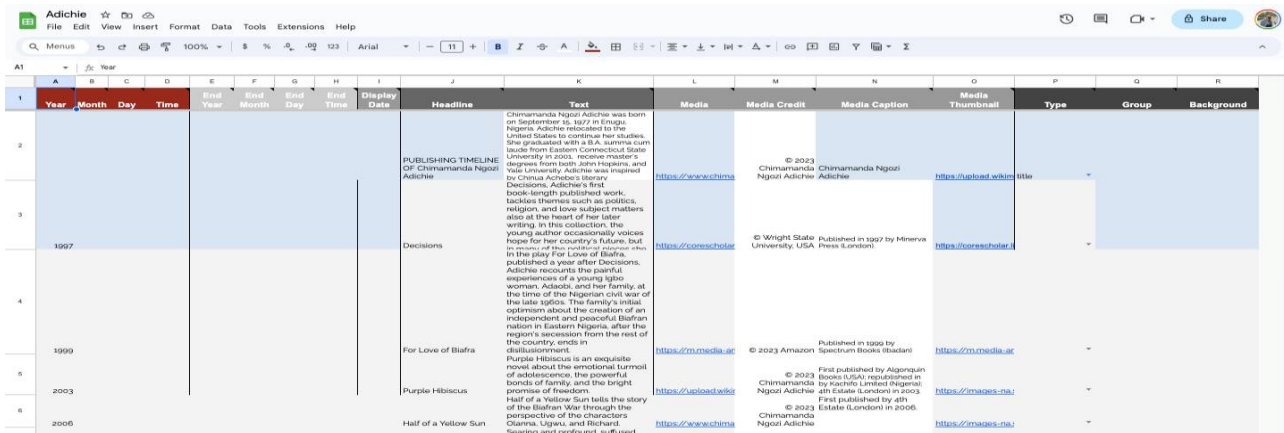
Adichie
File Edit View Insert Format Data Tools Extensions Help
Share
Menus 100% $ % .0 .00 123 Arial 11 B I A
A1 fx Year

| | A | B | C | D | E | F | G | H | I | J | K | L | M | N | O | P | Q | R |
|---|---|---|---|---|---|---|---|---|---|---|---|---|---|---|---|---|---|---|
| 1 | Year | Month | Day | Time | End Year | End Month | End Day | End Time | Display Date | Headline | Text | Media | Media Credit | Media Caption | Media Thumbnail | Type | Group | Background |
| 2 | | | | | | | | | | PUBLISHING TIMELINE OF Chimamanda Ngozi Adichie | Chimamanda Ngozi Adichie was born on September 15, 1977 in Enugu, Nigeria. Adichie relocated to the United States to continue her studies. She graduated with a B.A. summa cum laude from Eastern Connecticut State University in 2001, receive master's degrees from both John Hopkins, and Yale University. Adichie was inspired by Chinua Achebe's literary | https://www.chima | © 2023 Chimamanda Ngozi Adichie | Chimamanda Ngozi Adichie | https://upload.wikim | title | | |
| 3 | 1997 | | | | | | | | | Decisions | Decisions, Adichie's first book-length published work, tackles themes such as politics, religion, and love subject matters also at the heart of her later writing. In this collection, the young author occasionally voices hope for her country's future, but in many of the political pieces she | https://corescholar | © Wright State University, USA | Published in 1997 by Minerva Press (London). | https://corescholar.li | | | |
| 4 | 1999 | | | | | | | | | For Love of Biafra | In the play For Love of Biafra, published a year after Decisions, Adichie recounts the painful experiences of a young Igbo woman, Adaobi, and her family, at the time of the Nigerian civil war of the late 1960s. The family's initial optimism about the creation of an independent and peaceful Biafran nation in Eastern Nigeria, after the region's secession from the rest of the country, ends in disillusionment. | https://m.media-ar | © 2023 Amazon | Published in 1999 by Spectrum Books (Ibadan) | https://m.media-ar | | | |
| 5 | 2003 | | | | | | | | | Purple Hibiscus | Purple Hibiscus is an exquisite novel about the emotional turmoil of adolescence, the powerful bonds of family, and the bright promise of freedom. | https://upload.wikir | © 2023 Chimamanda Ngozi Adichie | First published by Algonquin Books (USA); republished in by Kachifo Limited (Nigeria); 4th Estate (London) in 2003. | https://images-na.s | | | |
| 6 | 2006 | | | | | | | | | Half of a Yellow Sun | Half of a Yellow Sun tells the story of the Biafran War through the perspective of the characters Olanna, Ugwu, and Richard. Searing and profound, suffused | https://www.chima | © 2023 Chimamanda Ngozi Adichie | First published by 4th Estate (London) in 2006. | https://images-na.s | | | |